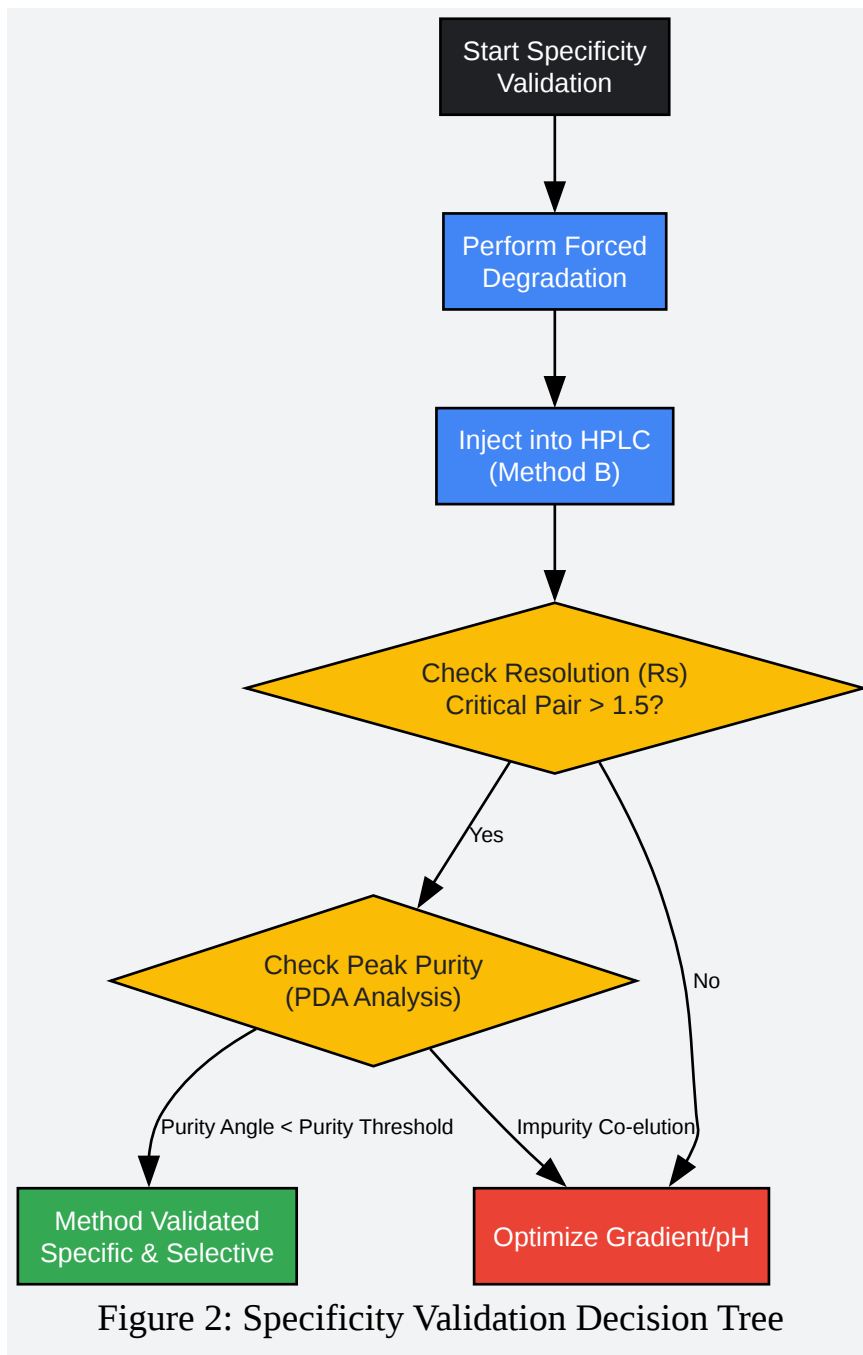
Start Specificity Validation

Perform Forced Degradation

Inject into HPLC (Method B)

Check Resolution (Rs) Critical Pair > 1.5?

Yes

No

Check Peak Purity (PDA Analysis)

Purity Angle < Purity Threshold

Impurity Co-elution

Method Validated Specific & Selective

Optimize Gradient/pH

Figure 2: Specificity Validation Decision Tree